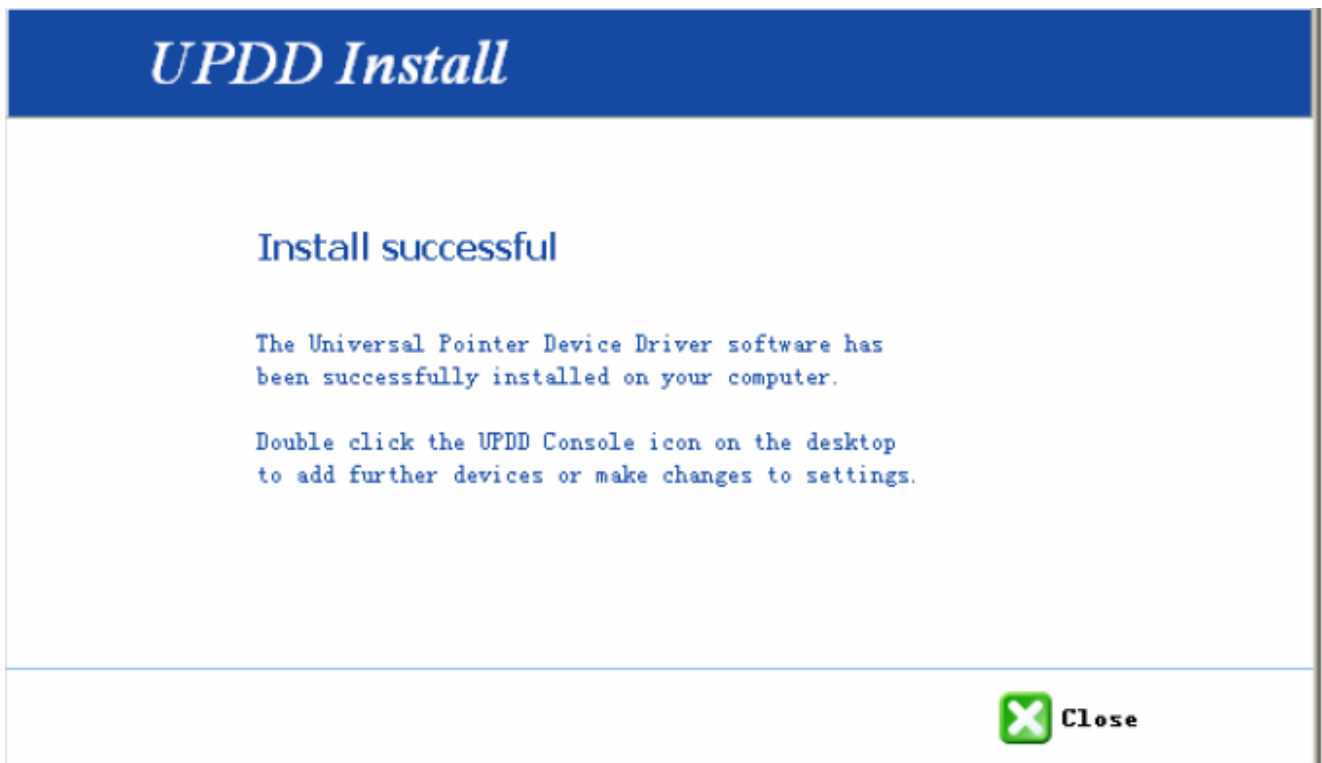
UPDD Install

Install successful

The Universal Pointer Device Driver software has been successfully installed on your computer.

Double click the UPDD Console icon on the desktop to add further devices or make changes to settings.

Close